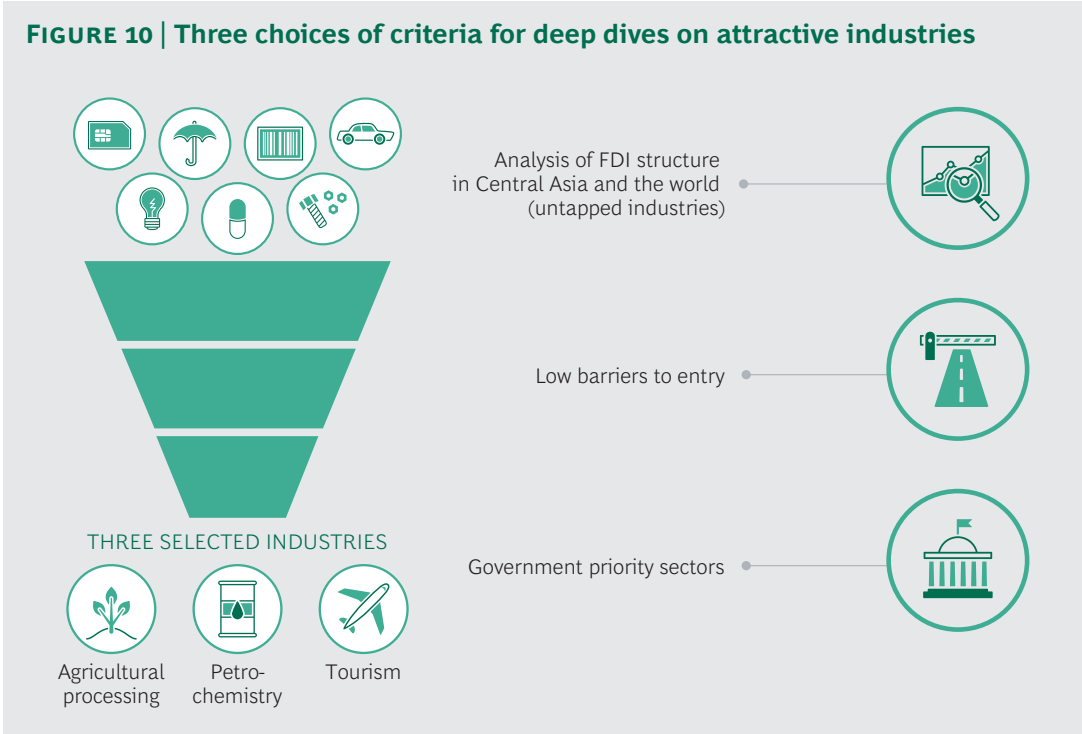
FIGURE 10 | Three choices of criteria for deep dives on attractive industries

Analysis of FDI structure in Central Asia and the world (untapped industries)

Low barriers to entry

Government priority sectors

THREE SELECTED INDUSTRIES

Agricultural processing

Petro-chemistry

Tourism